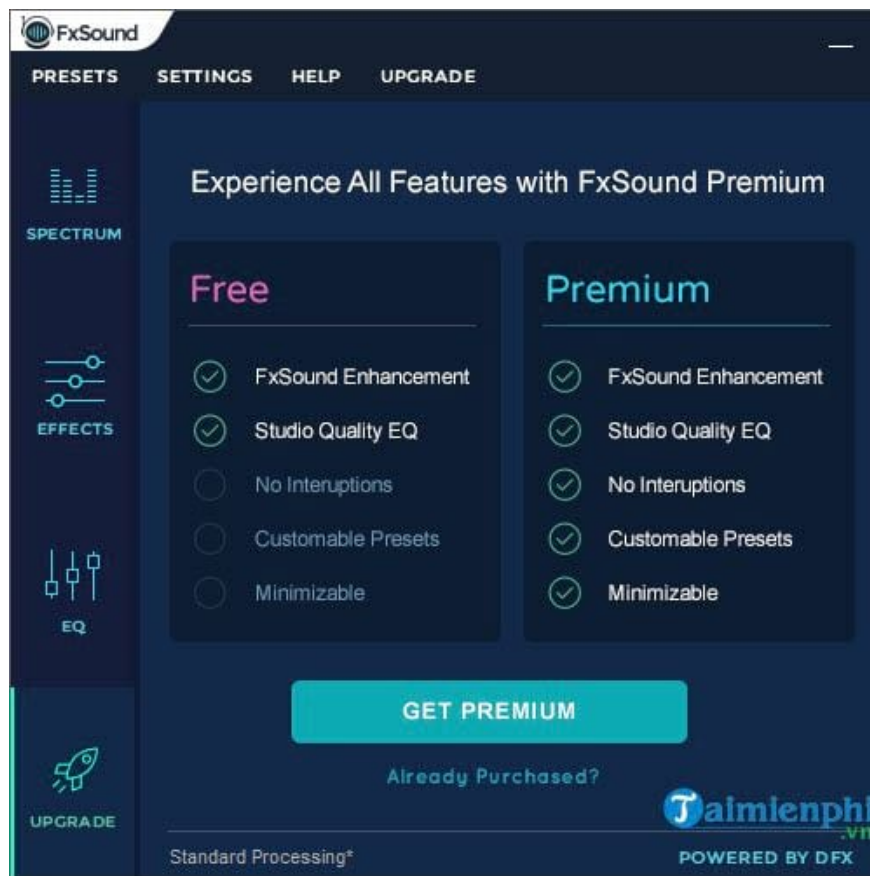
FxSound

PRESETS SETTINGS HELP UPGRADE

SPECTRUM

EFFECTS

EQ

UPGRADE

Experience All Features with FxSound Premium

Free

FxSound Enhancement

Studio Quality EQ

No Interuptions

Customable Presets

Minimizable

Premium

FxSound Enhancement

Studio Quality EQ

No Interuptions

Customable Presets

Minimizable

GET PREMIUM

Already Purchased?

Taimienphi .vn

Standard Processing*

POWERED BY DFX